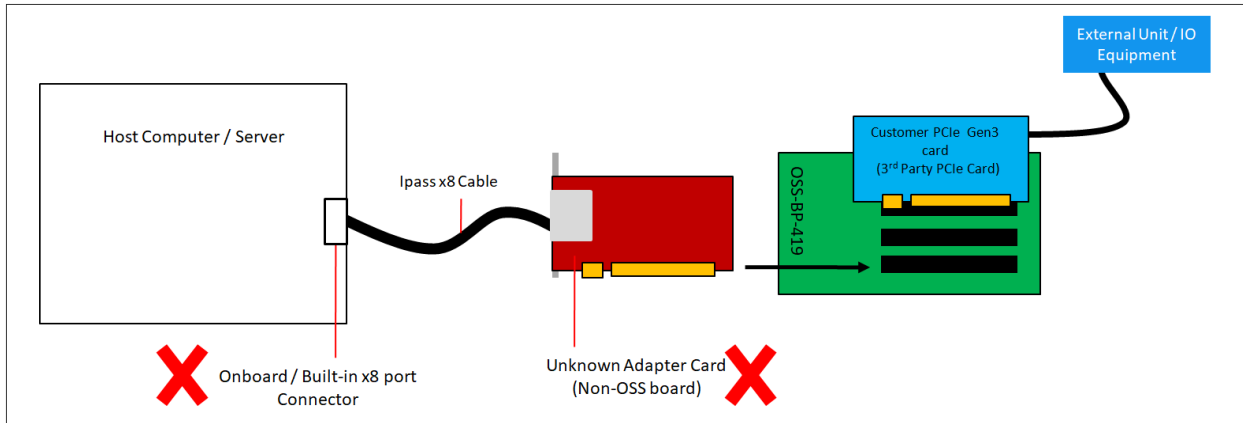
External Unit / IO Equipment

Host Computer / Server

Customer PCIe Gen3 card (3$^{rd}$ Party PCIe Card)

Ipass x8 Cable

OSS-BP-419

Onboard / Built-in x8 port Connector

Unknown Adapter Card (Non-OSS board)